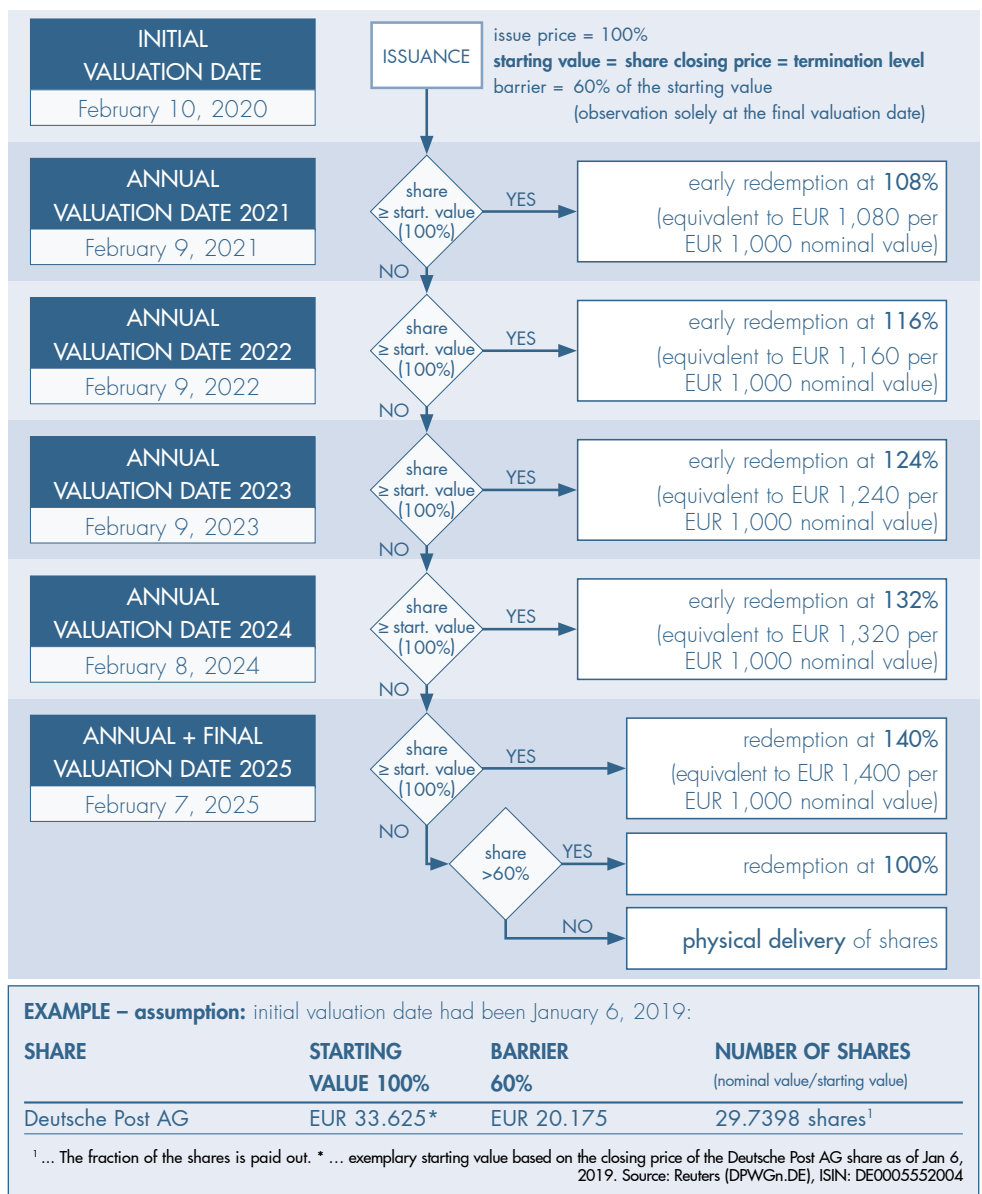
INITIAL VALUATION DATE
February 10, 2020

ISSUANCE

issue price = 100%
starting value = share closing price = termination level
barrier = 60% of the starting value
(observation solely at the final valuation date)

ANNUAL VALUATION DATE 2021
February 9, 2021

share ≥ start. value (100%)

YES

early redemption at 108%
(equivalent to EUR 1,080 per EUR 1,000 nominal value)

NO

ANNUAL VALUATION DATE 2022
February 9, 2022

share ≥ start. value (100%)

YES

early redemption at 116%
(equivalent to EUR 1,160 per EUR 1,000 nominal value)

NO

ANNUAL VALUATION DATE 2023
February 9, 2023

share ≥ start. value (100%)

YES

early redemption at 124%
(equivalent to EUR 1,240 per EUR 1,000 nominal value)

NO

ANNUAL VALUATION DATE 2024
February 8, 2024

share ≥ start. value (100%)

YES

early redemption at 132%
(equivalent to EUR 1,320 per EUR 1,000 nominal value)

NO

ANNUAL + FINAL VALUATION DATE 2025
February 7, 2025

share ≥ start. value (100%)

YES

redemption at 140%
(equivalent to EUR 1,400 per EUR 1,000 nominal value)

NO

share >60%

YES

redemption at 100%

NO

physical delivery of shares

EXAMPLE – assumption: initial valuation date had been January 6, 2019:

| SHARE | STARTING VALUE 100% | BARRIER 60% | NUMBER OF SHARES (nominal value/starting value) |
|---|---|---|---|
| Deutsche Post AG | EUR 33.625* | EUR 20.175 | 29.7398 shares$^1$ |

$^1$ ... The fraction of the shares is paid out. * ... exemplary starting value based on the closing price of the Deutsche Post AG share as of Jan 6, 2019. Source: Reuters (DPWGn.DE), ISIN: DE0005552004